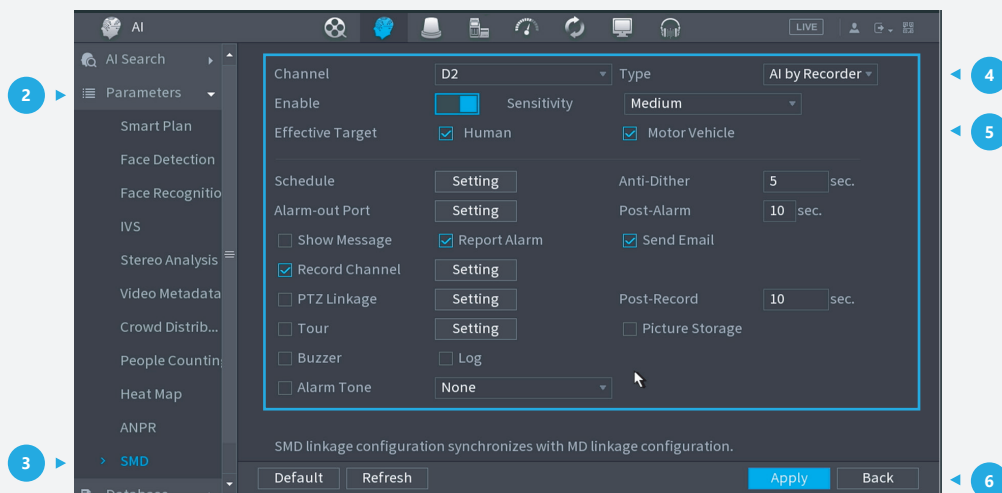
AI

LIVE

AI Search

2

Parameters

Smart Plan

Face Detection

Face Recognitio

IVS

Stereo Analysis

Video Metadata

Crowd Distrib...

People Countin

Heat Map

ANPR

3

SMD

Database

Channel D2 Type AI by Recorder

4

Enable Sensitivity Medium

Effective Target Human Motor Vehicle

5

Schedule Setting Anti-Dither 5 sec.

Alarm-out Port Setting Post-Alarm 10 sec.

Show Message Report Alarm Send Email

Record Channel Setting

PTZ Linkage Setting Post-Record 10 sec.

Tour Setting Picture Storage

Buzzer Log

Alarm Tone None

SMD linkage configuration synchronizes with MD linkage configuration.

Default Refresh Apply Back

6